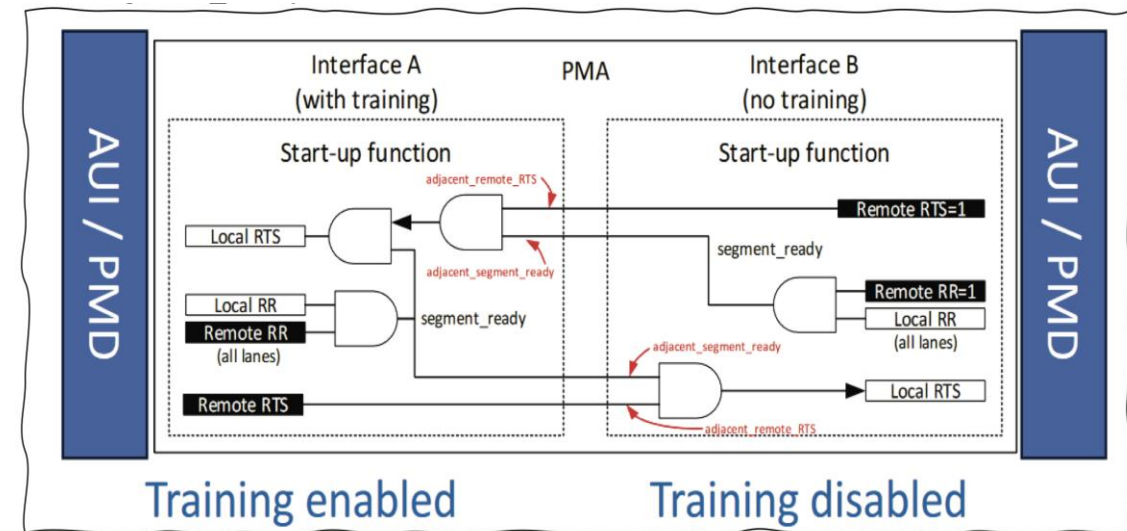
AUI / PMD

Interface A
(with training)

PMA

Interface B
(no training)

AUI / PMD

Start-up function

Start-up function

adjacent_remote_RTS

Remote RTS=1

Local RTS

segment_ready

adjacent_segment_ready

Remote RR=1

Local RR

Local RR

Remote RR

segment_ready

(all lanes)

(all lanes)

adjacent_segment_ready

Local RTS

Remote RTS

adjacent_remote_RTS

Training enabled

Training disabled